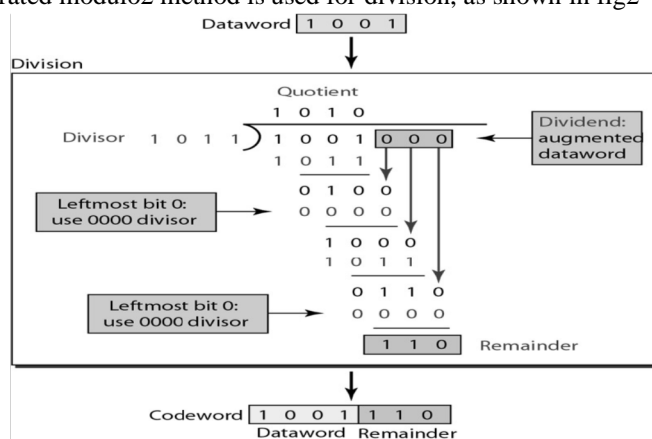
rated modulo2 method is used for division, as shown in fig2

Dataword 1 0 0 1

Division

Quotient

1 0 1 0

Divisor 1 0 1 1 ) 1 0 0 1 0 0 0

Dividend: augmented dataword

1 0 1 1

0 1 0 0

Leftmost bit 0: use 0000 divisor

0 0 0 0

1 0 0 0

1 0 1 1

0 1 1 0

Leftmost bit 0: use 0000 divisor

0 0 0 0

1 1 0 Remainder

Codeword 1 0 0 1 1 1 0

Dataword Remainder